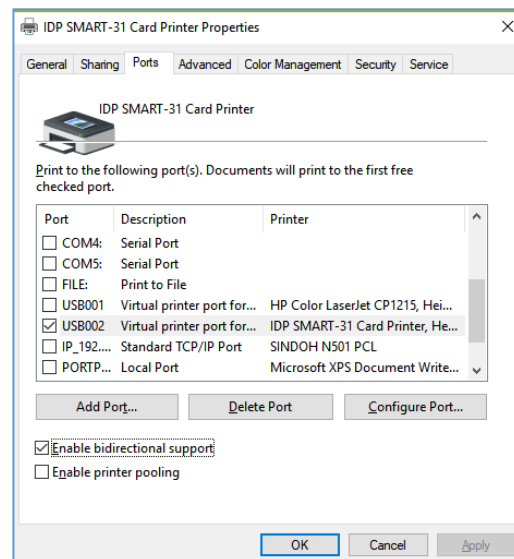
IDP SMART-31 Card Printer Properties

General | Sharing | Ports | Advanced | Color Management | Security | Service

IDP SMART-31 Card Printer

Print to the following port(s). Documents will print to the first free checked port.

| Port | Description | Printer |
|---|---|---|
| ☐ COM4: | Serial Port | |
| ☐ COM5: | Serial Port | |
| ☐ FILE: | Print to File | |
| ☐ USB001 | Virtual printer port for... | HP Color LaserJet CP1215, Hei... |
| ☑ USB002 | Virtual printer port for... | IDP SMART-31 Card Printer, He... |
| ☐ IP_192.... | Standard TCP/IP Port | SINDOH N501 PCL |
| ☐ PORTP... | Local Port | Microsoft XPS Document Write... |

Add Port... | Delete Port | Configure Port...

☑ Enable bidirectional support
☐ Enable printer pooling

OK | Cancel | Apply